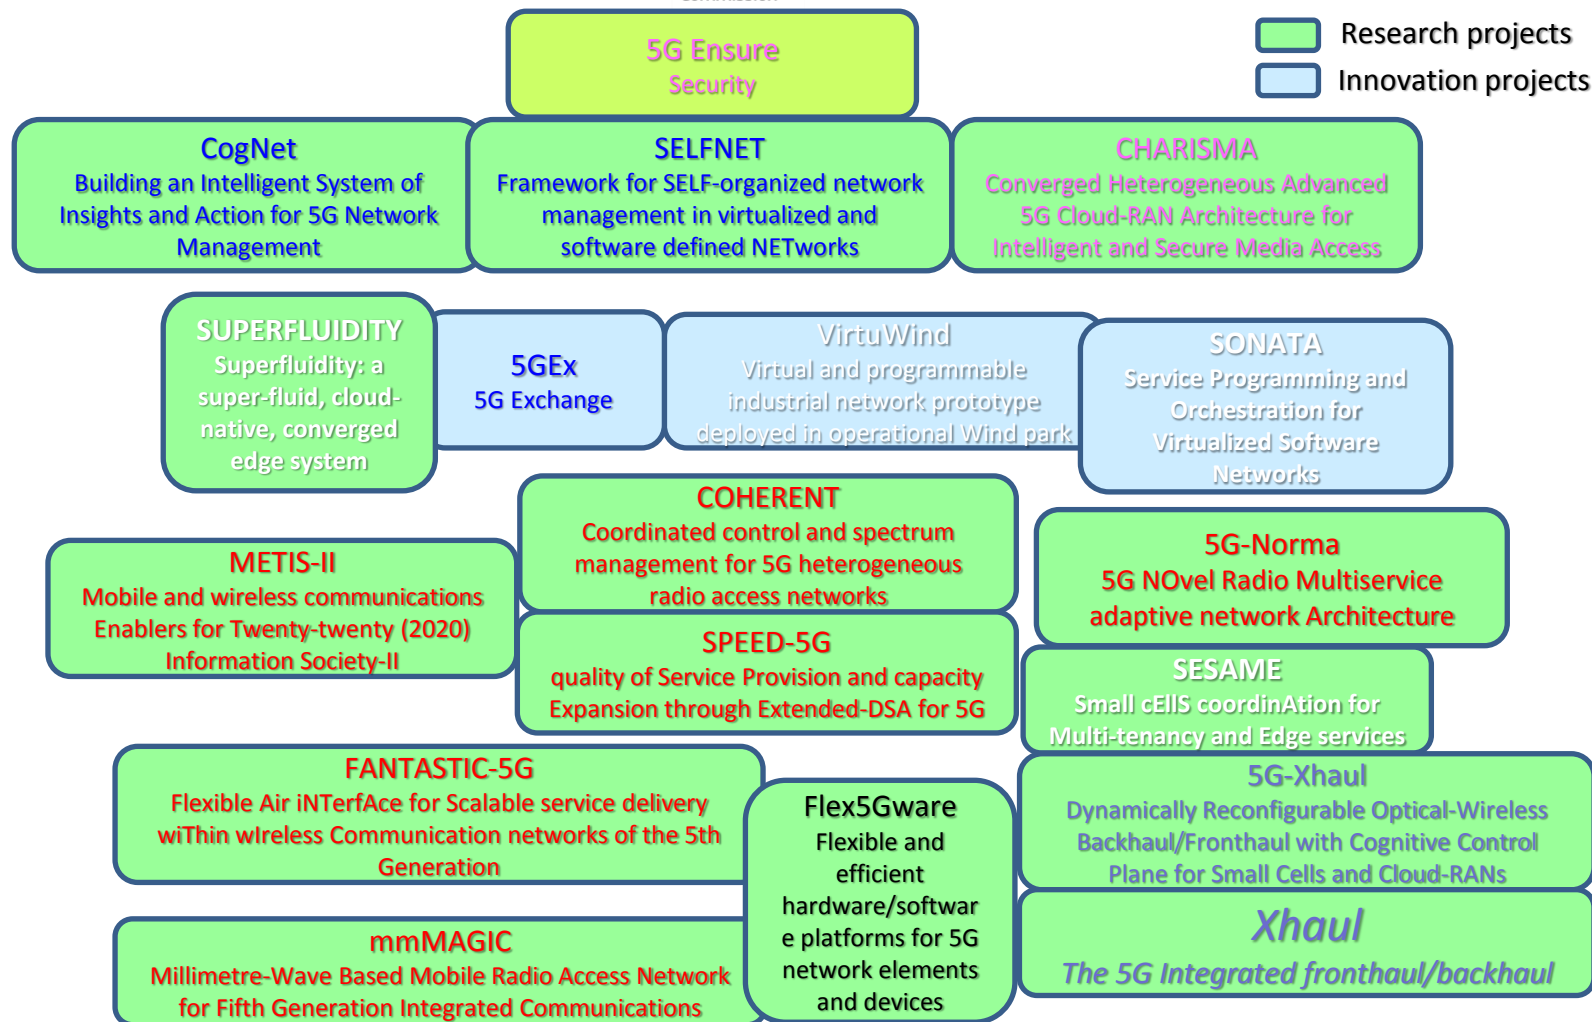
5G Ensure
Security

Research projects
Innovation projects

CogNet
Building an Intelligent System of Insights and Action for 5G Network Management

SELFNET
Framework for SELF-organized network management in virtualized and software defined NETworks

CHARISMA
Converged Heterogeneous Advanced 5G Cloud-RAN Architecture for Intelligent and Secure Media Access

SUPERFLUIDITY
Superfluidity: a super-fluid, cloud-native, converged edge system

5GEx
5G Exchange

VirtuWind
Virtual and programmable industrial network prototype deployed in operational Wind park

SONATA
Service Programming and Orchestration for Virtualized Software Networks

COHERENT
Coordinated control and spectrum management for 5G heterogeneous radio access networks

METIS-II
Mobile and wireless communications Enablers for Twenty-twenty (2020) Information Society-II

5G-Norma
5G NOvel Radio Multiservice adaptive network Architecture

SPEED-5G
quality of Service Provision and capacity Expansion through Extended-DSA for 5G

SESAME
Small cEllS coordinAtion for Multi-tenancy and Edge services

FANTASTIC-5G
Flexible Air iNTerfAce for Scalable service delivery wiThin wIreless Communication networks of the 5th Generation

Flex5Gware
Flexible and efficient hardware/software platforms for 5G network elements and devices

5G-Xhaul
Dynamically Reconfigurable Optical-Wireless Backhaul/Fronthaul with Cognitive Control Plane for Small Cells and Cloud-RANs

mmMAGIC
Millimetre-Wave Based Mobile Radio Access Network for Fifth Generation Integrated Communications

Xhaul
The 5G Integrated fronthaul/backhaul